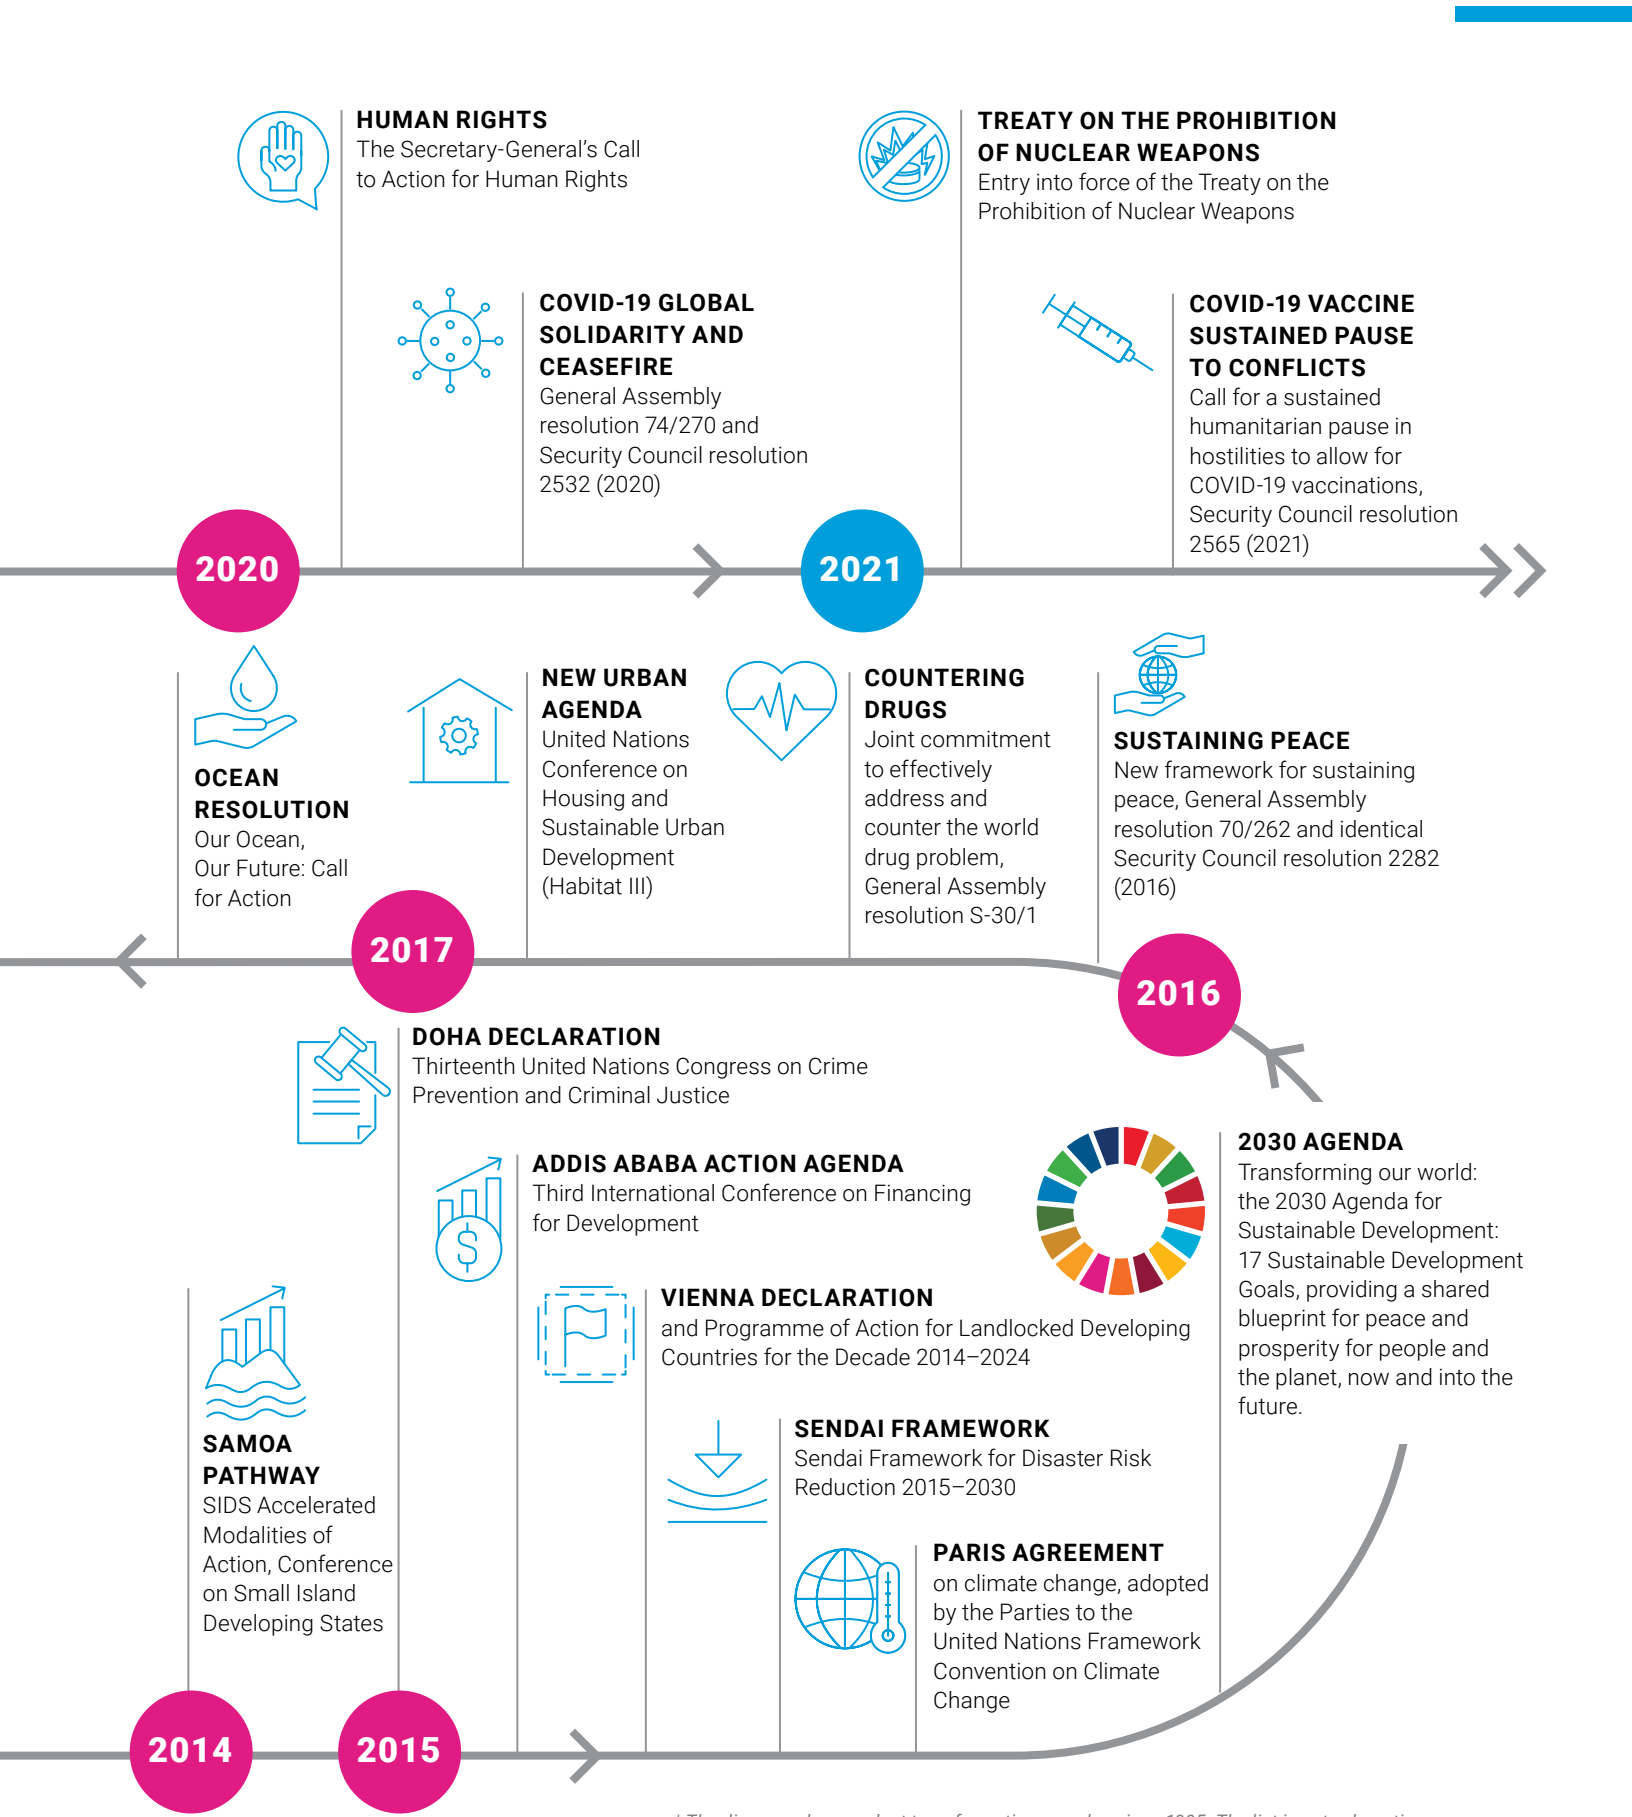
HUMAN RIGHTS
The Secretary-General's Call to Action for Human Rights

TREATY ON THE PROHIBITION OF NUCLEAR WEAPONS
Entry into force of the Treaty on the Prohibition of Nuclear Weapons

COVID-19 GLOBAL SOLIDARITY AND CEASEFIRE
General Assembly resolution 74/270 and Security Council resolution 2532 (2020)

COVID-19 VACCINE SUSTAINED PAUSE TO CONFLICTS
Call for a sustained humanitarian pause in hostilities to allow for COVID-19 vaccinations, Security Council resolution 2565 (2021)

2020

2021

OCEAN RESOLUTION
Our Ocean, Our Future: Call for Action

NEW URBAN AGENDA
United Nations Conference on Housing and Sustainable Urban Development (Habitat III)

COUNTERING DRUGS
Joint commitment to effectively address and counter the world drug problem, General Assembly resolution S-30/1

SUSTAINING PEACE
New framework for sustaining peace, General Assembly resolution 70/262 and identical Security Council resolution 2282 (2016)

2017

2016

DOHA DECLARATION
Thirteenth United Nations Congress on Crime Prevention and Criminal Justice

ADDIS ABABA ACTION AGENDA
Third International Conference on Financing for Development

2030 AGENDA
Transforming our world: the 2030 Agenda for Sustainable Development: 17 Sustainable Development Goals, providing a shared blueprint for peace and prosperity for people and the planet, now and into the future.

VIENNA DECLARATION
and Programme of Action for Landlocked Developing Countries for the Decade 2014–2024

SENDAI FRAMEWORK
Sendai Framework for Disaster Risk Reduction 2015–2030

SAMOA PATHWAY
SIDS Accelerated Modalities of Action, Conference on Small Island Developing States

PARIS AGREEMENT
on climate change, adopted by the Parties to the United Nations Framework Convention on Climate Change

2014

2015

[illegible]